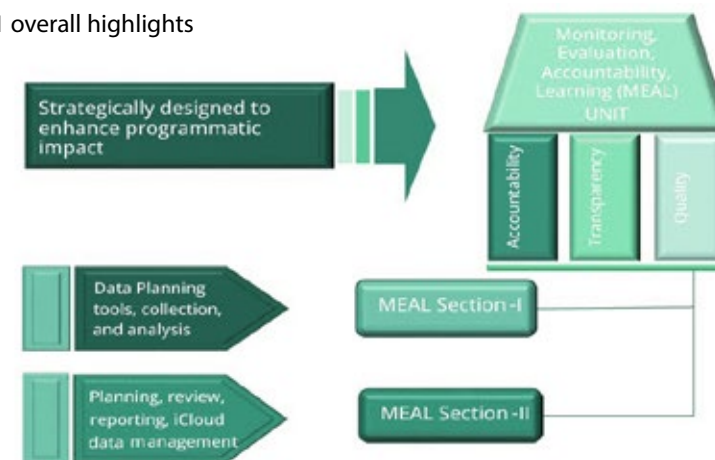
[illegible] overall highlights

Strategically designed to enhance programmatic impact

Monitoring, Evaluation, Accountability, Learning (MEAL) UNIT

Accountability

Transparency

Quality

Data Planning tools, collection, and analysis

MEAL Section-I

Planning, review, reporting, iCloud data management

MEAL Section-II